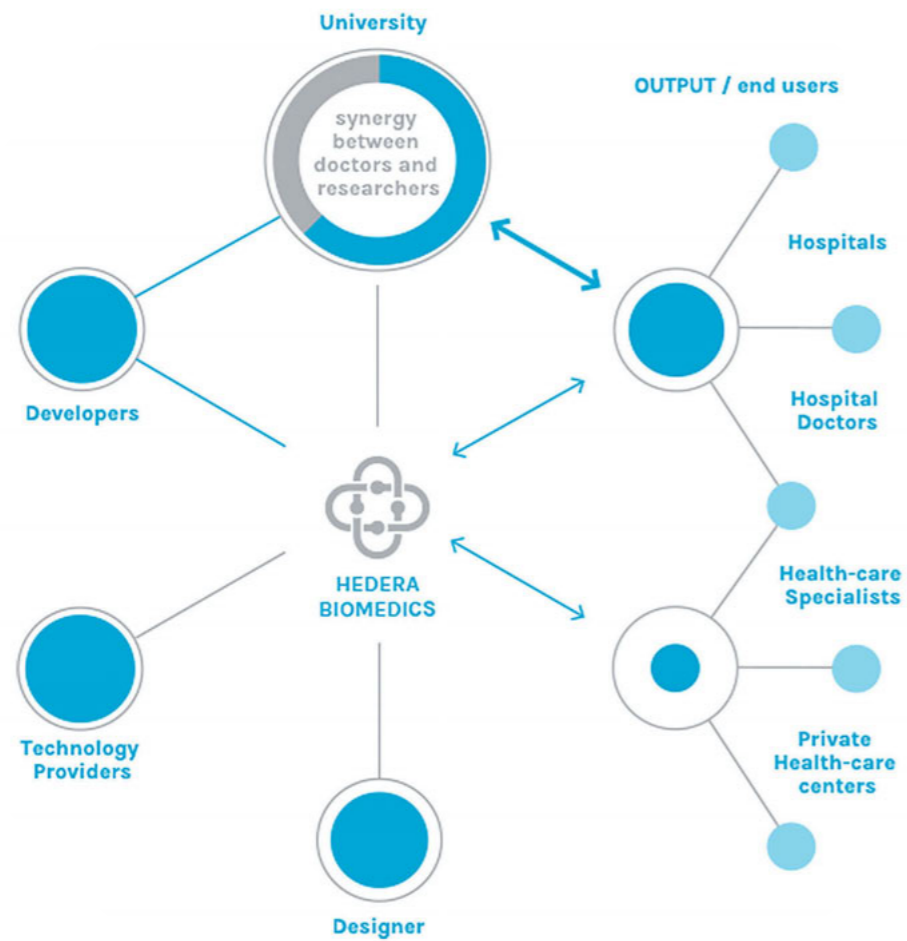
University

synergy between doctors and researchers

OUTPUT / end users

Hospitals

Developers

Hospital Doctors

HEDERA BIOMEDICS

Health-care Specialists

Technology Providers

Private Health-care centers

Designer